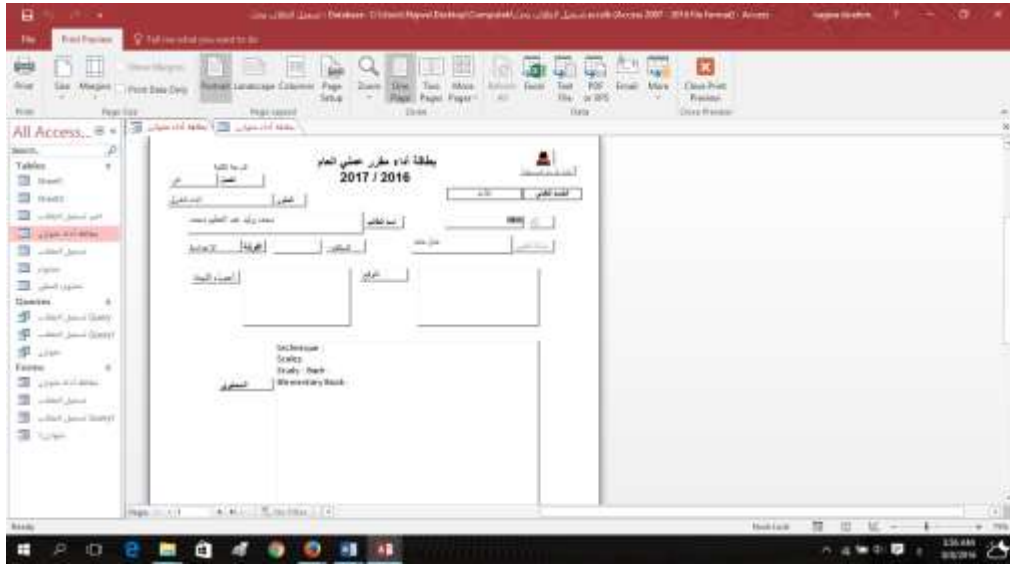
File Print Preview Tell me what you want to do

Print Size Margins Print Data Only Portrait Landscape Columns Page Setup Zoom One Page Two Pages More Pages Refresh All Excel Text File PDF or XPS Email More Close Print Preview

Print Page Size Page Layout Zoom Data Close Preview

All Access... Search... Tables Queries Forms

بطاقة أداء مقرر عملي العام
2017 / 2016

Techniques
Scales
Study - Bach
Elementary Book

Ready Num Lock